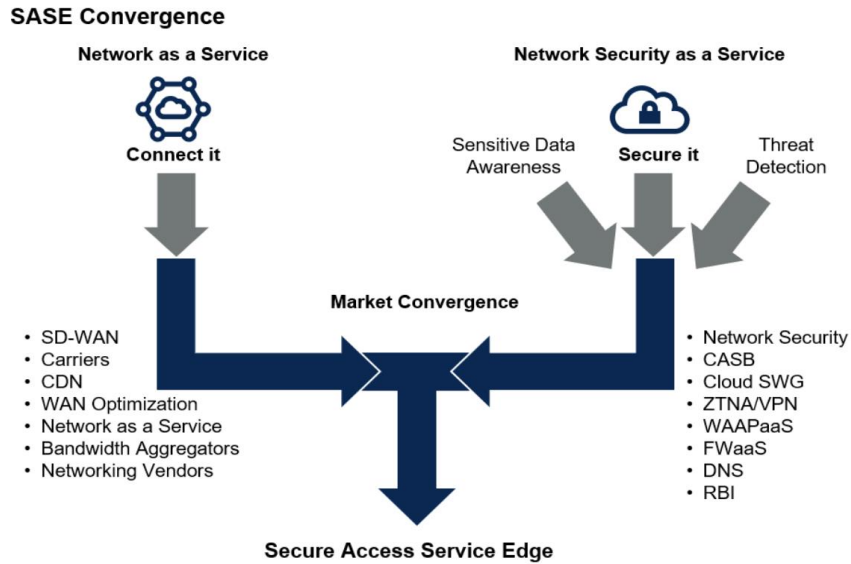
SASE Convergence

Network as a Service

Connect it

Network Security as a Service

Sensitive Data Awareness

Secure it

Threat Detection

Market Convergence

- SD-WAN
- Carriers
- CDN
- WAN Optimization
- Network as a Service
- Bandwidth Aggregators
- Networking Vendors

- Network Security
- CASB
- Cloud SWG
- ZTNA/VPN
- WAAPaaS
- FWaaS
- DNS
- RBI

Secure Access Service Edge